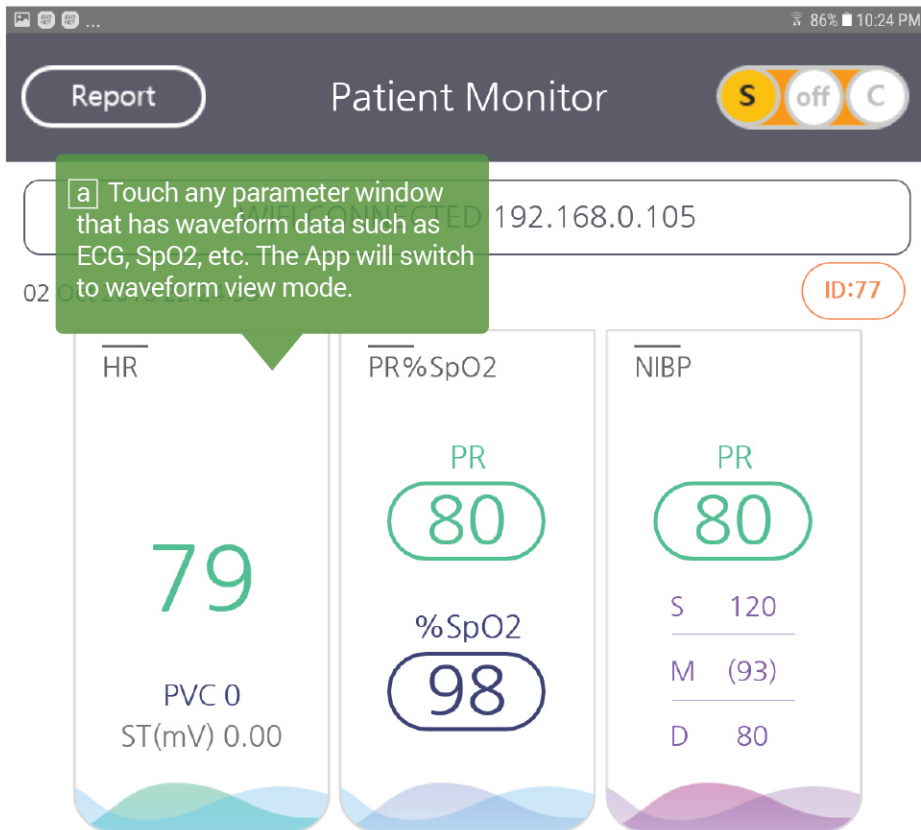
86% 10:24 PM

Report

Patient Monitor

S off C

a Touch any parameter window that has waveform data such as ECG, SpO2, etc. The App will switch to waveform view mode.

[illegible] CONNECTED 192.168.0.105

02 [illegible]

ID:77

HR

79

PVC 0

ST(mV) 0.00

PR%SpO2

PR

80

%SpO2

98

NIBP

PR

80

S 120

M (93)

D 80